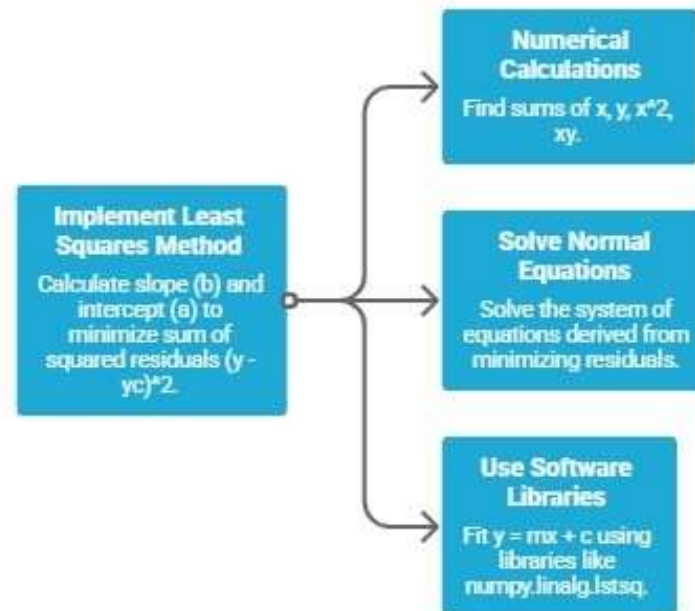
Implement Least Squares Method

Calculate slope (b) and intercept (a) to minimize sum of squared residuals (y - yc)*2.

Numerical Calculations

Find sums of x, y, x^2, xy.

Solve Normal Equations

Solve the system of equations derived from minimizing residuals.

Use Software Libraries

Fit y = mx + c using libraries like numpy.linalg.lstsq.